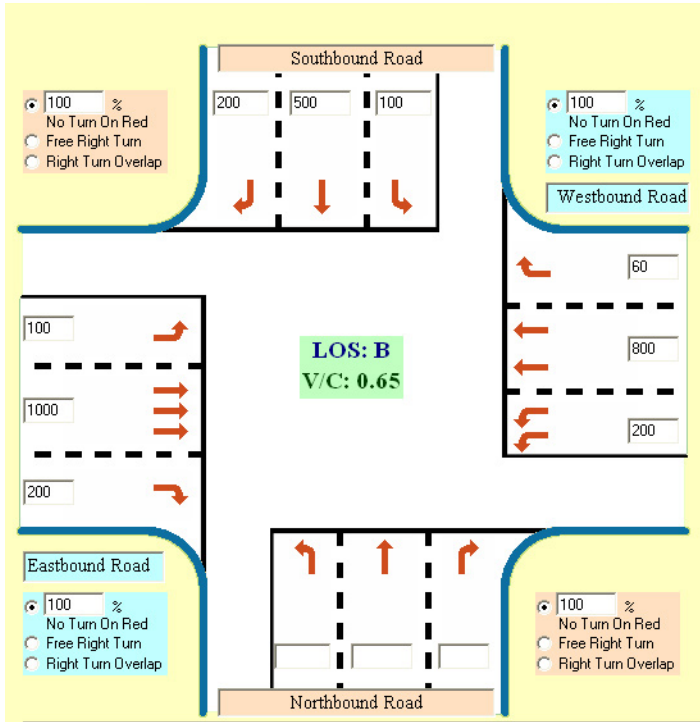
Southbound Road

200 500 100

100 %
No Turn On Red
Free Right Turn
Right Turn Overlap

100 %
No Turn On Red
Free Right Turn
Right Turn Overlap

Westbound Road

60

800

200

100

1000

200

LOS: B
V/C: 0.65

Eastbound Road

100 %
No Turn On Red
Free Right Turn
Right Turn Overlap

100 %
No Turn On Red
Free Right Turn
Right Turn Overlap

Northbound Road